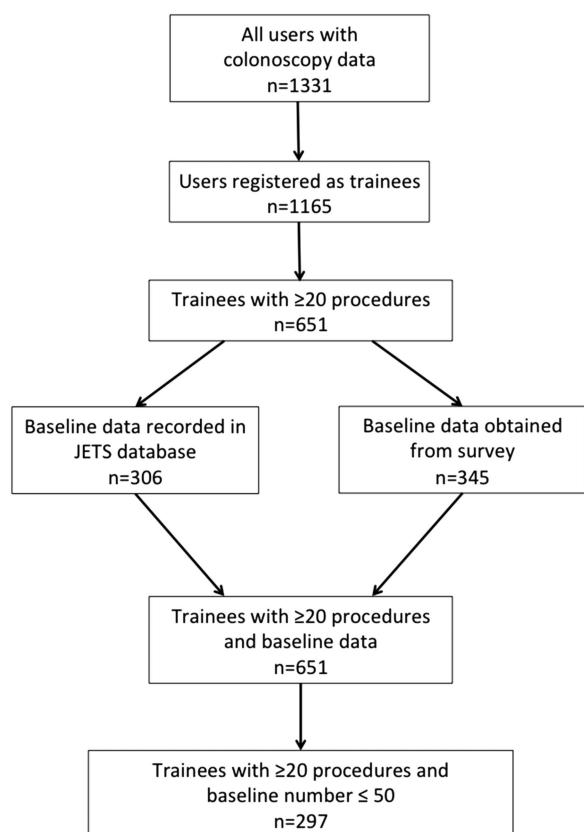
All users with colonoscopy data
n=1331

Users registered as trainees
n=1165

Trainees with ≥20 procedures
n=651

Baseline data recorded in JETS database
n=306

Baseline data obtained from survey
n=345

Trainees with ≥20 procedures and baseline data
n=651

Trainees with ≥20 procedures and baseline number ≤ 50
n=297